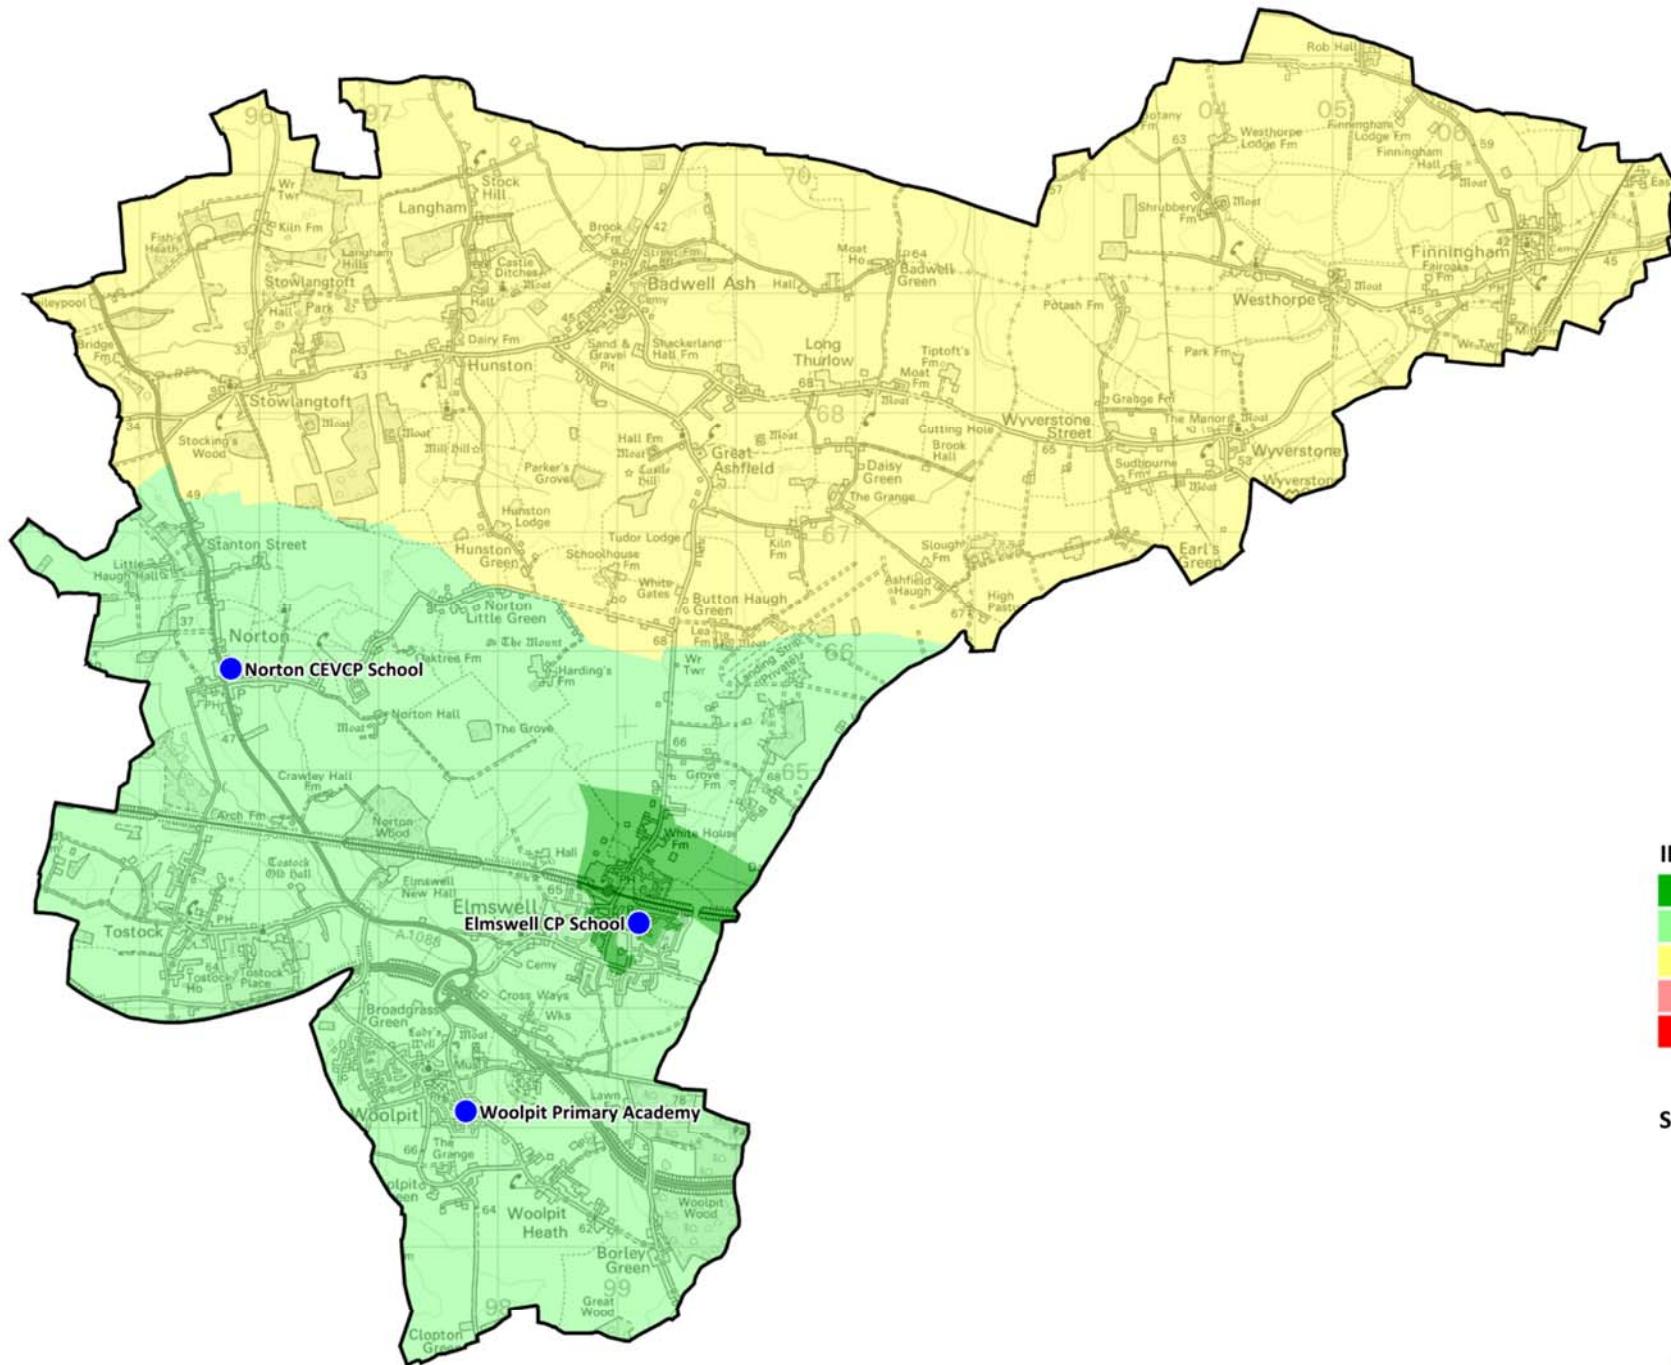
Rob Hall
Botany Fm
63
04
05
Westhorpe Lodge Fm
Finningham Lodge Fm
06
Finningham Hall
59
Moat
Ea
96
97
Wr Twr
Stock Hill
70
57
Shrubbery Fm
Moat
Langham
Kiln Fm
Fish's Heath
Langham Hills
Brock Fm
42
Finningham
Fairoaks Fm
45
Castle Ditches
Moat
Moat Ho
64
Badwell Green
Stowlangtoft
Badwell Ash
Hall
Westhorpe
Moat
Hall
Park
Hall
Cemy
Potash Fm
45
Bridge Fm
33
Dairy Fm
45
Sand & Gravel Pit
Shackerland Hall Fm
Long Thurlow
Tiptoft's Fm
Park Fm
Wr Twr
Hunston
43
Moat Fm
68
Moat
Stowlangtoft
68
Grange Fm
The Manor
Moat
34
Moat
Moat
Hall Fm
Moat
Wyverstone Street
Stocking's Wood
Mill Hill
Moat
Great Ashfield
Cutting Hole
Brook Hall
65
Sudbourne Fm
53
Wyverstone
Parker's Grove
Castle Hill
Daisy Green
Moat
Wyverstone
49
The Grange
Hunston Lodge
Tudor Lodge
Kiln Fm
67
Stanton Street
Hunston Green
Schoolhouse Fm
Slough Fm
Earl's Green
Little Haugh Hall
White Gates
Button Haugh Green
Ashfield Haugh
High Pastu
Norton Little Green
67
37
The Mount
68
Lea Fm
Moat
Norton
Wr Twr
Landing Strip (Private)
66
Oaktree Fm
Norton CEVCP School
Harding's Fm
PH
Norton Hall
Moat
The Grove
47
66
65
Crawley Hall Fm
Grove Fm
68
Arch Fm
Norton Wood
White House Fm
Hall
Tostock Old Hall
Elmswell New Hall
65
Elmswell
Tostock
PH
A 1088
Elmswell CP School
Tostock Ho
Tostock Place
Cemy
Cross Ways
Broadgrass Green
Wks
Lady's Well
Moat
Mus
Lawn
78
Woolpit
Woolpit Primary Academy
The Grange
66
Woolpit Green
64
Woolpit Heath
62
Woolpit Wood
Borley Green
99
98
Great Wood
Clopton Green
I
S